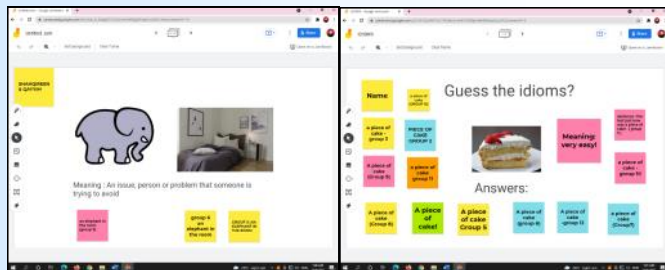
Meaning : An issue, person or problem that someone is trying to avoid

group 4 an elephant in the room

Guess the idioms?

Name

A piece of cake - group 3

Piece of cake group 2

A piece of cake Group 5

A piece of cake

Meaning: very easy!

A piece of cake - group 1

Answers:

A piece of cake (Group 6)

A piece of cake!

A piece of cake Group 5

A piece of cake (group 6)

A piece of cake group 1

A piece of cake (Group7)